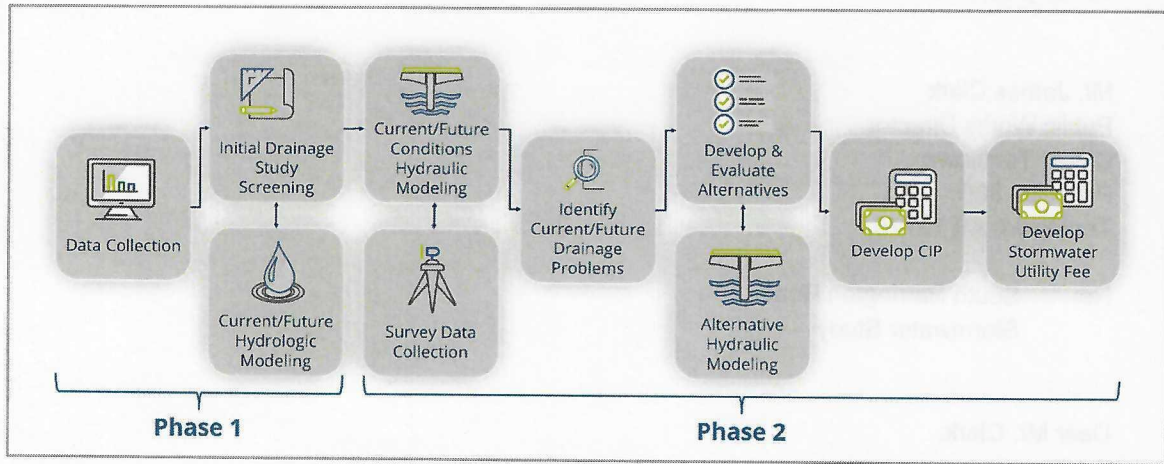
Data Collection

Initial Drainage Study Screening

Current/Future Hydrologic Modeling

Current/Future Conditions Hydraulic Modeling

Survey Data Collection

Identify Current/Future Drainage Problems

Develop & Evaluate Alternatives

Alternative Hydraulic Modeling

Develop CIP

Develop Stormwater Utility Fee

Phase 1

Phase 2